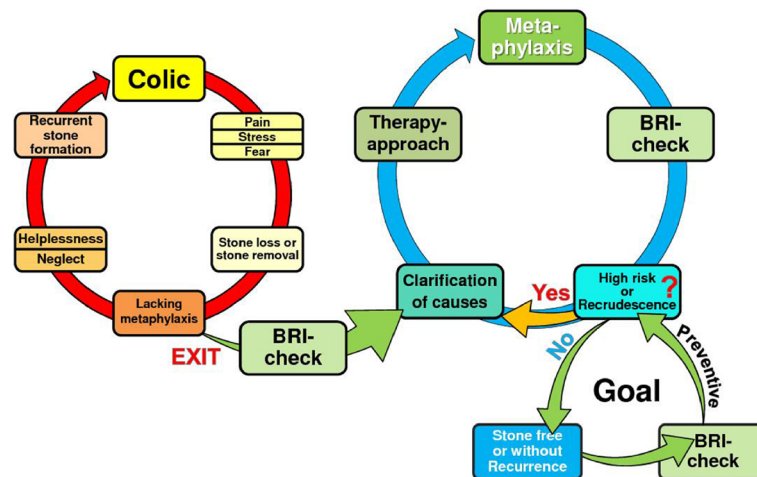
Colic

Pain
Stress
Fear

Stone loss or stone removal

Lacking metaphylaxis

Helplessness
Neglect

Recurrent stone formation

EXIT

BRI-check

Clarification of causes

Therapy-approach

Meta-phylaxis

BRI-check

High risk or Recrudescence ?

Yes

No

Goal

Stone free or without Recurrence

BRI-check

Preventive